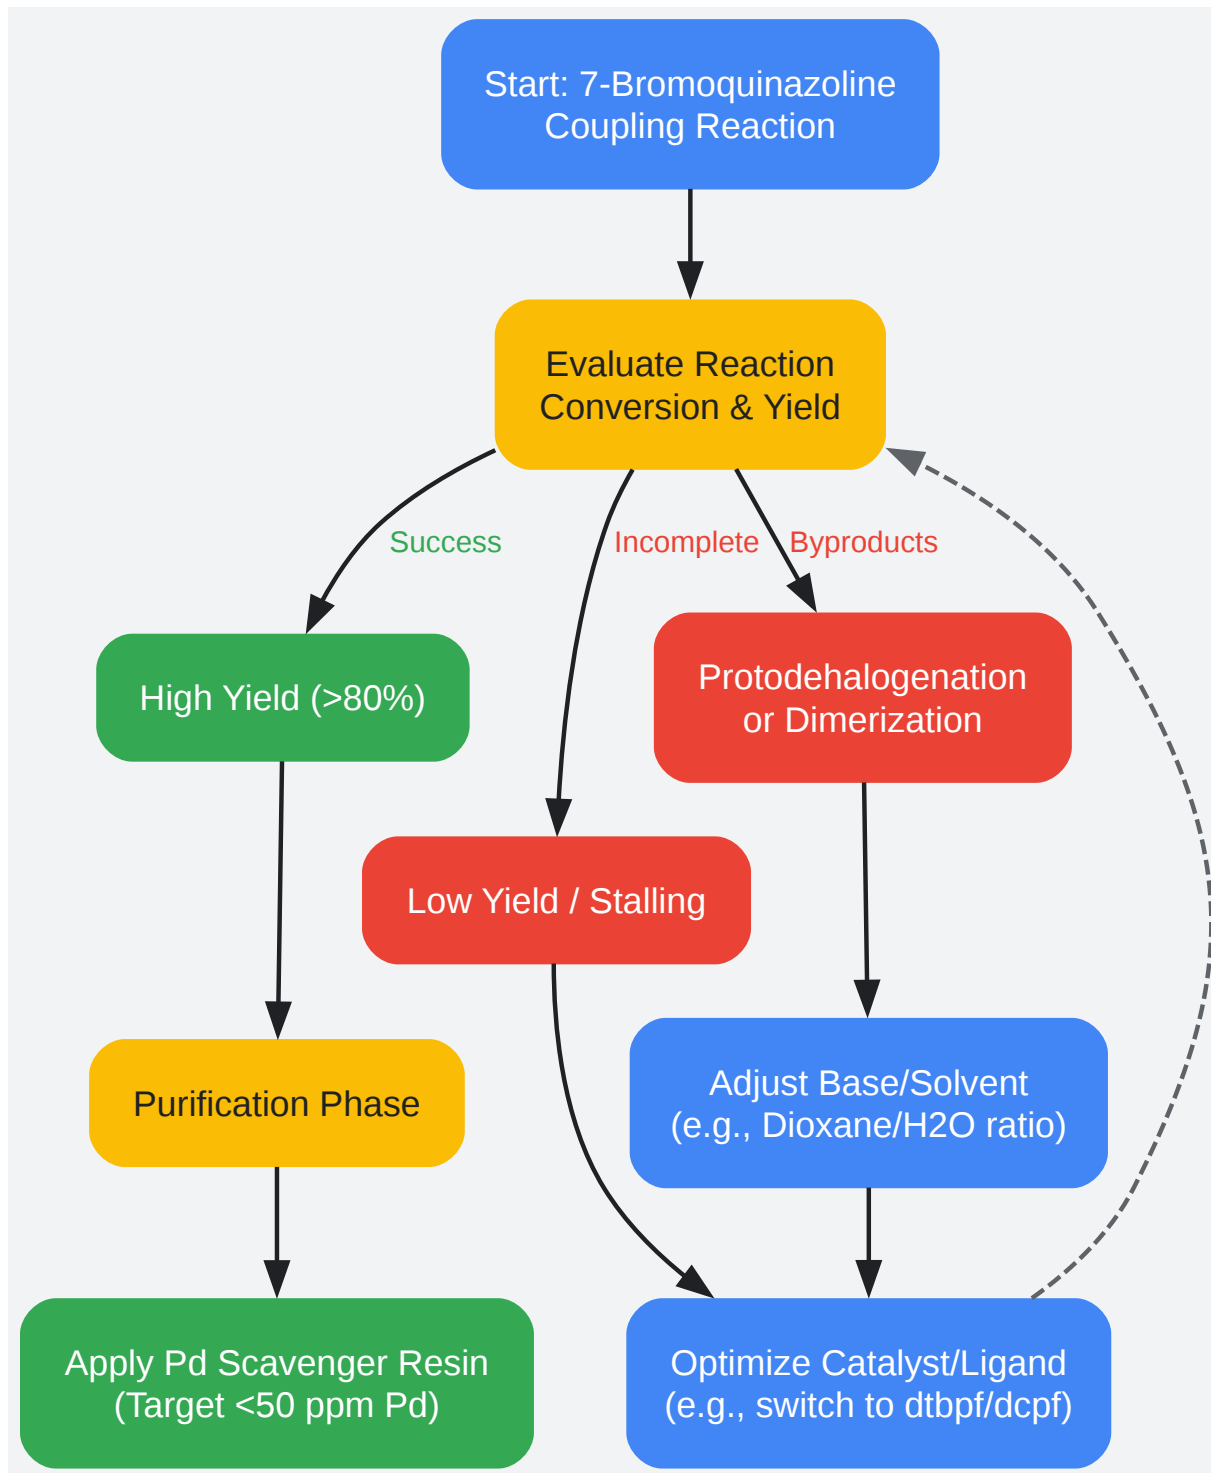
Start: 7-Bromoquinazoline Coupling Reaction

Evaluate Reaction Conversion & Yield

Success

Incomplete

Byproducts

High Yield (>80%)

Protodehalogenation or Dimerization

Low Yield / Stalling

Purification Phase

Adjust Base/Solvent (e.g., Dioxane/H2O ratio)

Apply Pd Scavenger Resin (Target <50 ppm Pd)

Optimize Catalyst/Ligand (e.g., switch to dtbpf/dcpf)